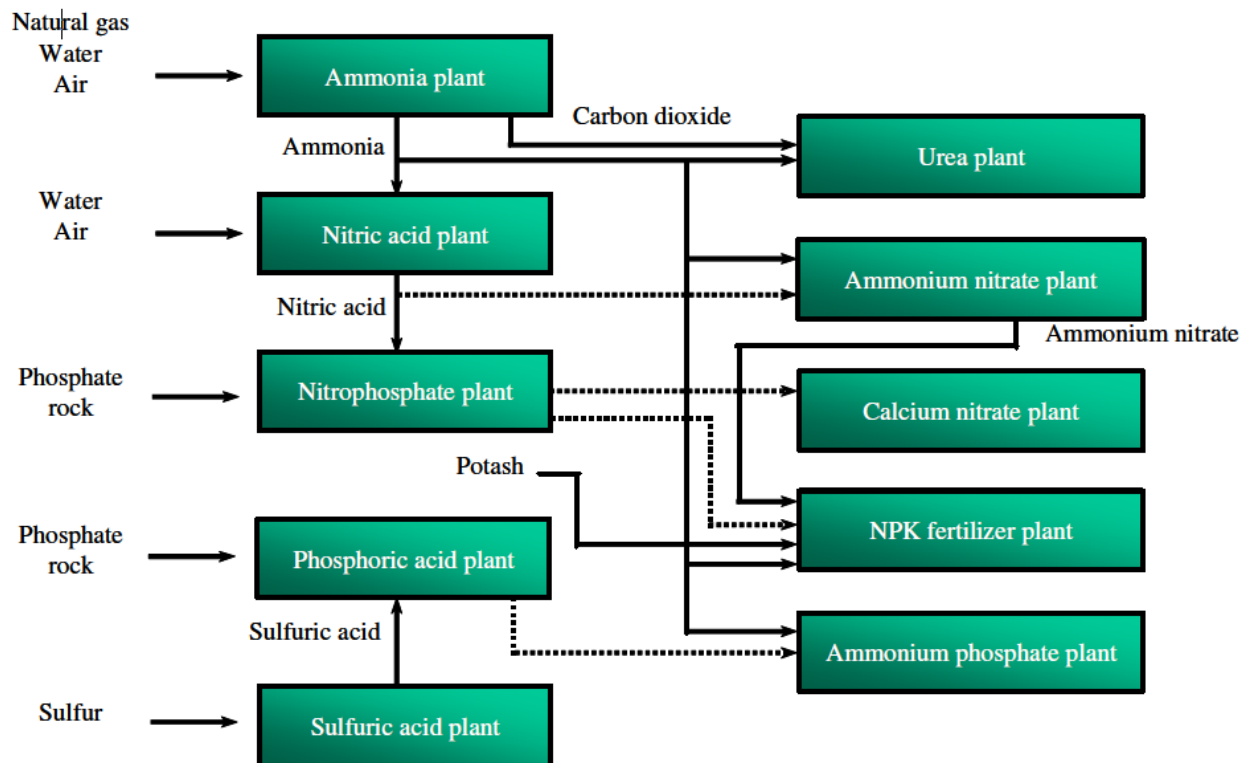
Natural gas
Water
Air

Ammonia plant

Carbon dioxide

Ammonia

Urea plant

Water
Air

Nitric acid plant

Ammonium nitrate plant

Nitric acid

Ammonium nitrate

Phosphate rock

Nitrophosphate plant

Calcium nitrate plant

Potash

NPK fertilizer plant

Phosphate rock

Phosphoric acid plant

Sulfuric acid

Ammonium phosphate plant

Sulfur

Sulfuric acid plant